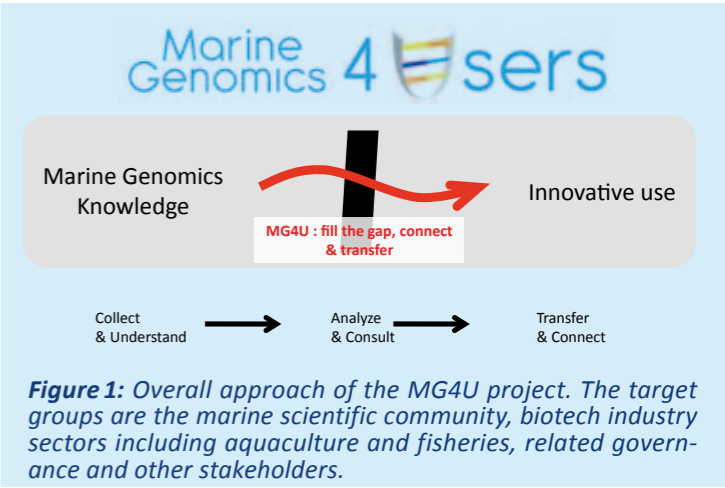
Marine Genomics 4 sers

Marine Genomics Knowledge

Innovative use

MG4U : fill the gap, connect & transfer

Collect & Understand

Analyze & Consult

Transfer & Connect

*Figure 1:* Overall approach of the MG4U project. The target groups are the marine scientific community, biotech industry sectors including aquaculture and fisheries, related governance and other stakeholders.